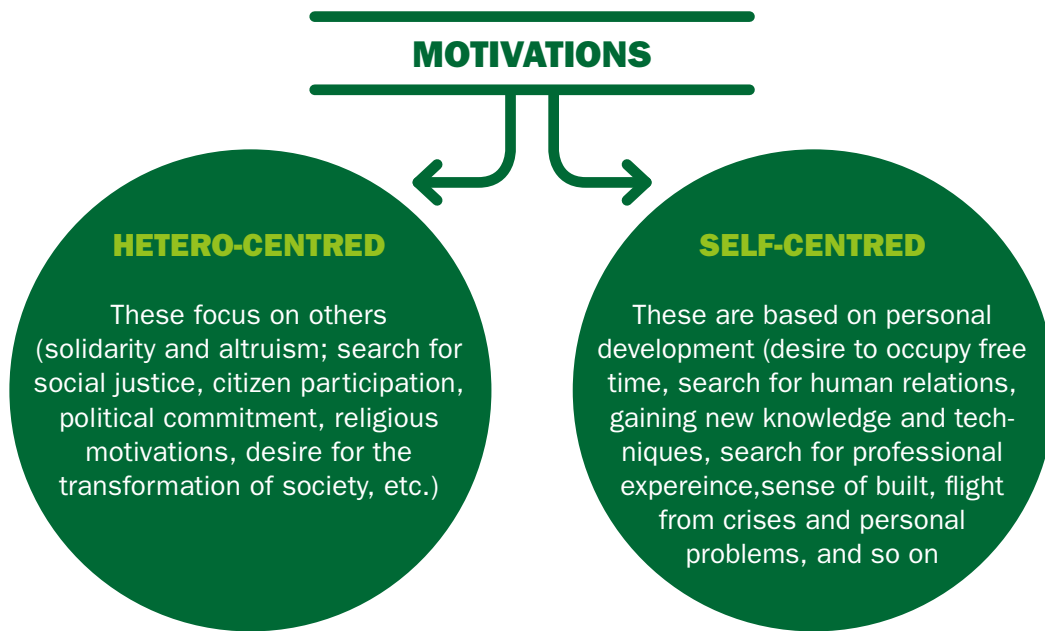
MOTIVATIONS

HETERO-CENTRED

These focus on others (solidarity and altruism; search for social justice, citizen participation, political commitment, religious motivations, desire for the transformation of society, etc.)

SELF-CENTRED

These are based on personal development (desire to occupy free time, search for human relations, gaining new knowledge and techniques, search for professional expereince,sense of built, flight from crises and personal problems, and so on